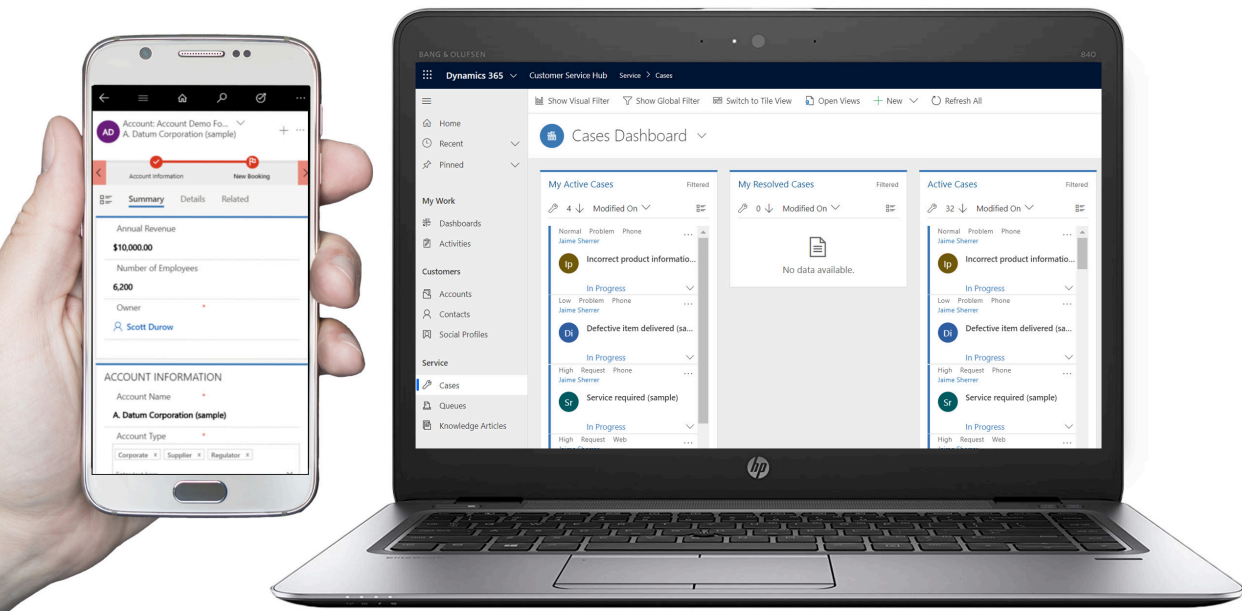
AD Account: Account Demo Fo...
A. Datum Corporation (sample)

Account Information
New Booking

Summary Details Related

Annual Revenue
$10,000.00
Number of Employees
6,200
Owner *
Scott Durow

ACCOUNT INFORMATION
Account Name *
A. Datum Corporation (sample)
Account Type *
Corporate × Supplier × Regulator ×

BANG & OLUFSEN
840

Dynamics 365 Customer Service Hub Service > Cases

Show Visual Filter Show Global Filter Switch to Tile View Open Views + New Refresh All

Home
Recent
Pinned

My Work
Dashboards
Activities

Customers
Accounts
Contacts
Social Profiles

Service
Cases
Queues
Knowledge Articles

Cases Dashboard

My Active Cases Filtered
4 Modified On
Normal Problem Phone
Jaime Sherrer
Ip Incorrect product informatio...
In Progress
Low Problem Phone
Jaime Sherrer
Di Defective item delivered (sa...
In Progress
High Request Phone
Jaime Sherrer
Sr Service required (sample)
In Progress
High Request Web

My Resolved Cases Filtered
0 Modified On
No data available.

Active Cases Filtered
32 Modified On
Normal Problem Phone
Jaime Sherrer
Ip Incorrect product informatio...
In Progress
Low Problem Phone
Jaime Sherrer
Di Defective item delivered (sa...
In Progress
High Request Phone
Jaime Sherrer
Sr Service required (sample)
In Progress
High Request Web

hp